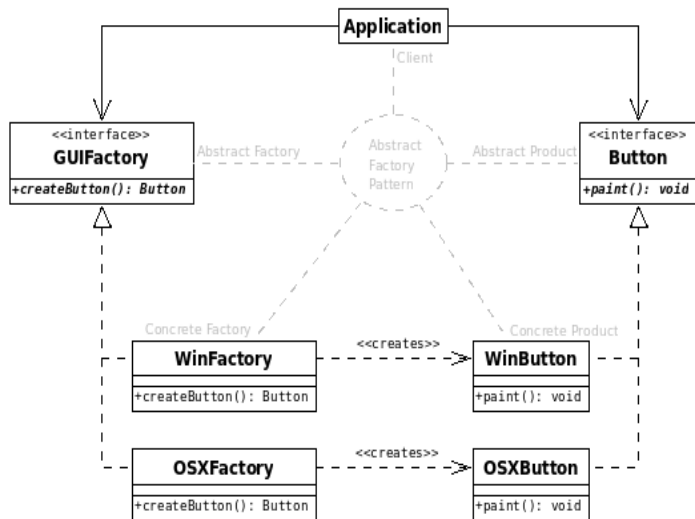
Application

Client

<<interface>>
GUIFactory
+createButton(): Button

Abstract Factory

Abstract Factory Pattern

Abstract Product

<<interface>>
Button
+paint(): void

Concrete Factory

Concrete Product

WinFactory
+createButton(): Button

<<creates>>

WinButton
+paint(): void

OSXFactory
+createButton(): Button

<<creates>>

OSXButton
+paint(): void